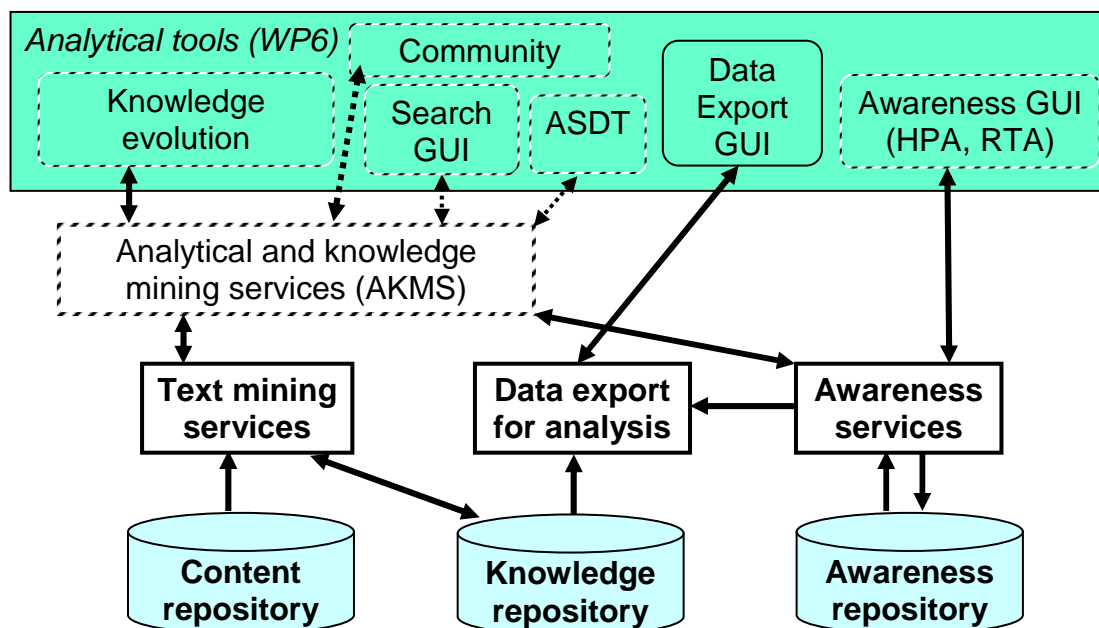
Analytical tools (WP6)

Community

Knowledge evolution

Search GUI

ASDT

Data Export GUI

Awareness GUI (HPA, RTA)

Analytical and knowledge mining services (AKMS)

Text mining services

Data export for analysis

Awareness services

Content repository

Knowledge repository

Awareness repository